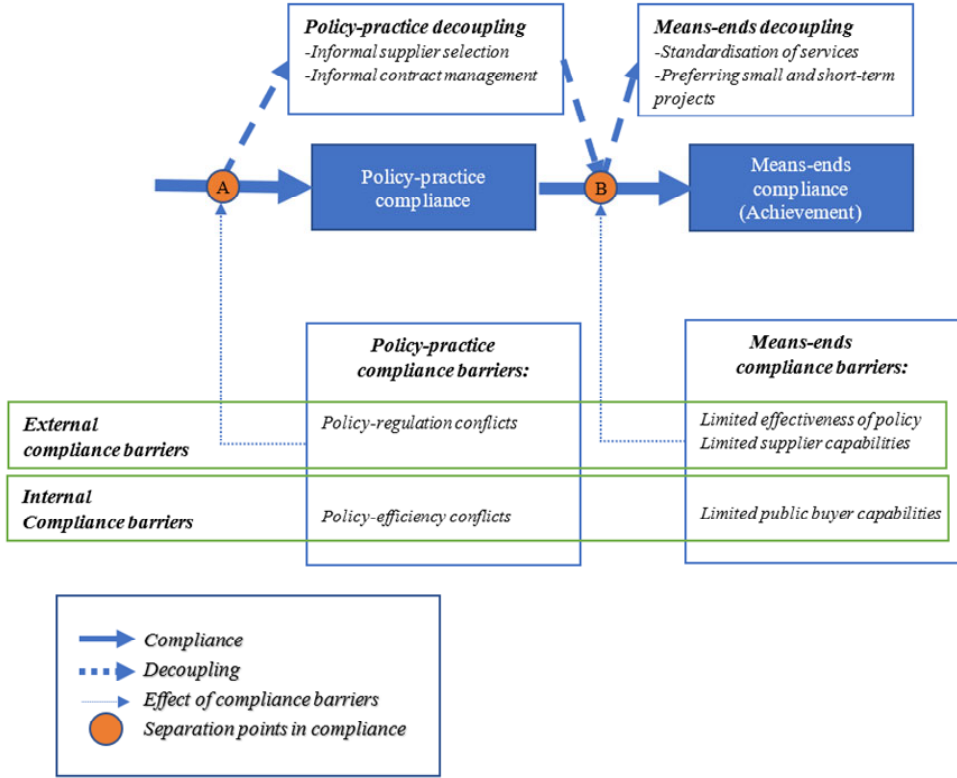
Policy-practice decoupling
-Informal supplier selection
-Informal contract management

Means-ends decoupling
-Standardisation of services
-Preferring small and short-term projects

A

Policy-practice compliance

B

Means-ends compliance (Achievement)

Policy-practice compliance barriers:

Means-ends compliance barriers:

External compliance barriers

Policy-regulation conflicts

Limited effectiveness of policy
Limited supplier capabilities

Internal Compliance barriers

Policy-efficiency conflicts

Limited public buyer capabilities

Compliance
Decoupling
Effect of compliance barriers
Separation points in compliance